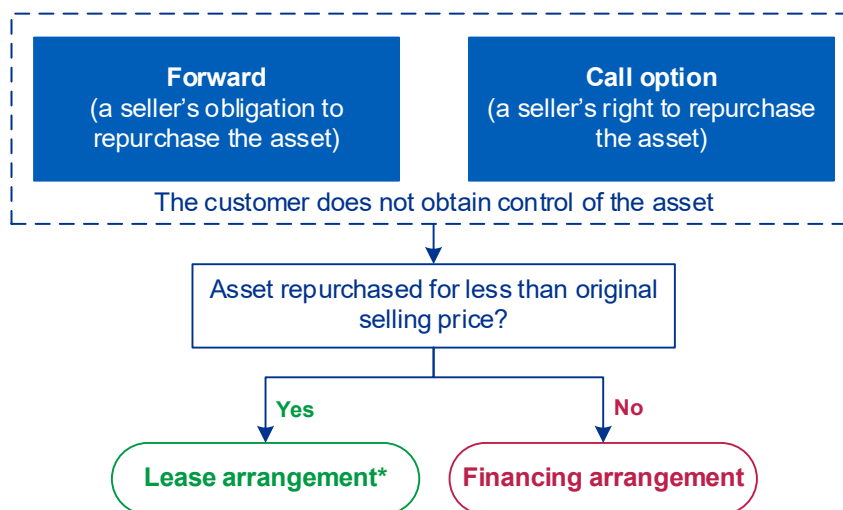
**Forward**
(a seller's obligation to repurchase the asset)

**Call option**
(a seller's right to repurchase the asset)

The customer does not obtain control of the asset

Asset repurchased for less than original selling price?

Yes

No

Lease arrangement*

Financing arrangement